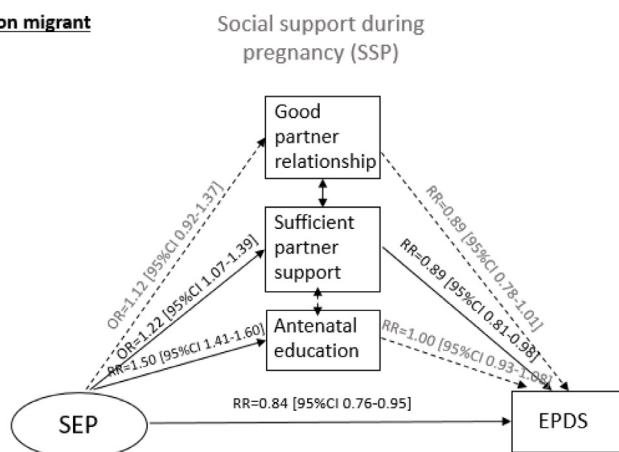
on migrant

Social support during pregnancy (SSP)

Good partner relationship

Sufficient partner support

Antenatal education

OR=1.12 [95%CI 0.92-1.37]

OR=1.22 [95%CI 1.07-1.39]

RR=1.50 [95%CI 1.41-1.60]

RR=0.89 [95%CI 0.78-1.01]

RR=0.89 [95%CI 0.81-0.98]

RR=1.00 [95%CI 0.93-1.08]

SEP

RR=0.84 [95%CI 0.76-0.95]

EPDS